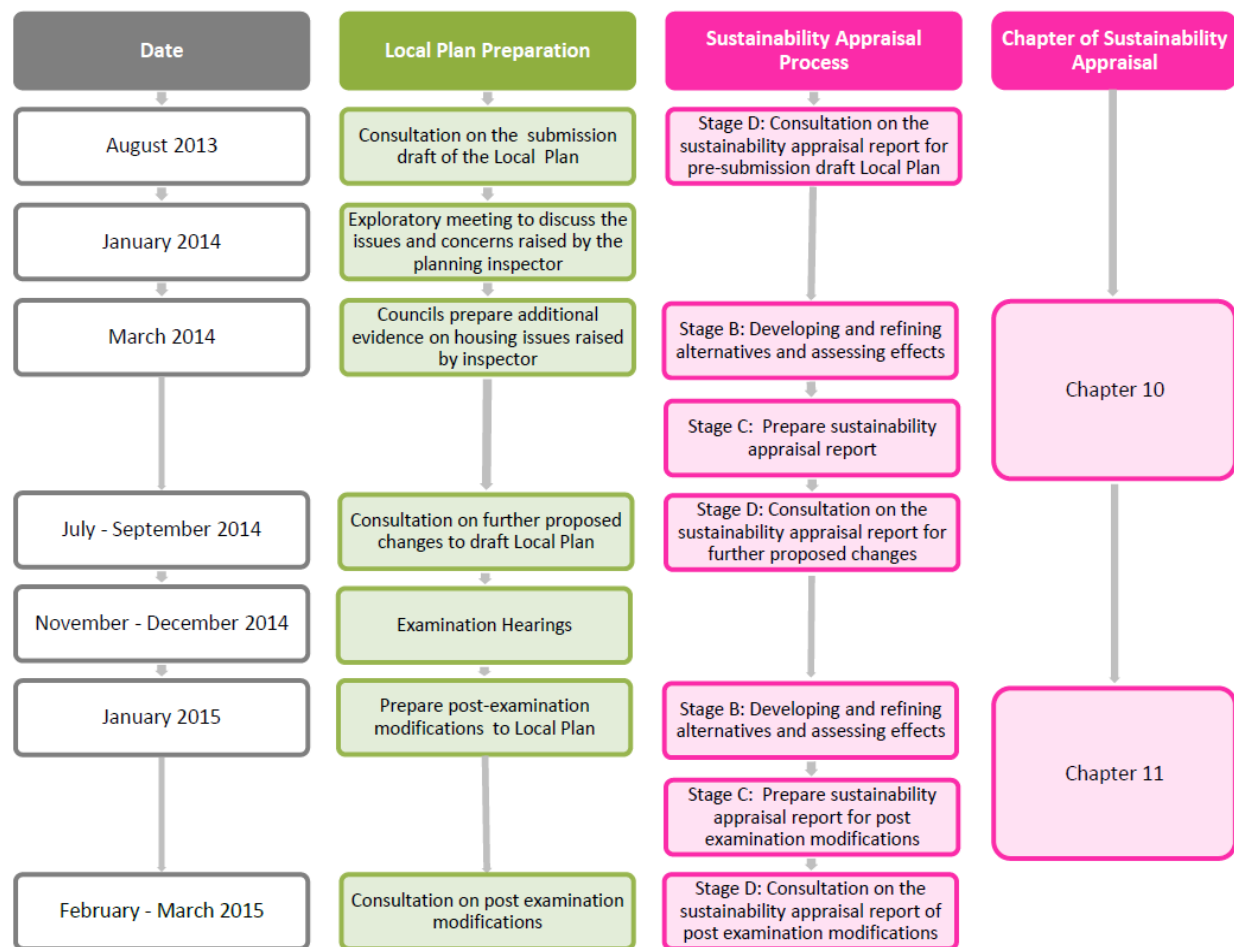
| Date | Local Plan Preparation | Sustainability Appraisal Process | Chapter of Sustainability Appraisal |
|---|---|---|---|
| August 2013 | Consultation on the submission draft of the Local Plan | Stage D: Consultation on the sustainability appraisal report for pre-submission draft Local Plan | |
| January 2014 | Exploratory meeting to discuss the issues and concerns raised by the planning inspector | | |
| March 2014 | Councils prepare additional evidence on housing issues raised by inspector | Stage B: Developing and refining alternatives and assessing effects | Chapter 10 |
| | | Stage C: Prepare sustainability appraisal report | |
| July - September 2014 | Consultation on further proposed changes to draft Local Plan | Stage D: Consultation on the sustainability appraisal report for further proposed changes | |
| November - December 2014 | Examination Hearings | | |
| January 2015 | Prepare post-examination modifications to Local Plan | Stage B: Developing and refining alternatives and assessing effects | Chapter 11 |
| | | Stage C: Prepare sustainability appraisal report for post examination modifications | |
| February - March 2015 | Consultation on post examination modifications | Stage D: Consultation on the sustainability appraisal report of post examination modifications | |